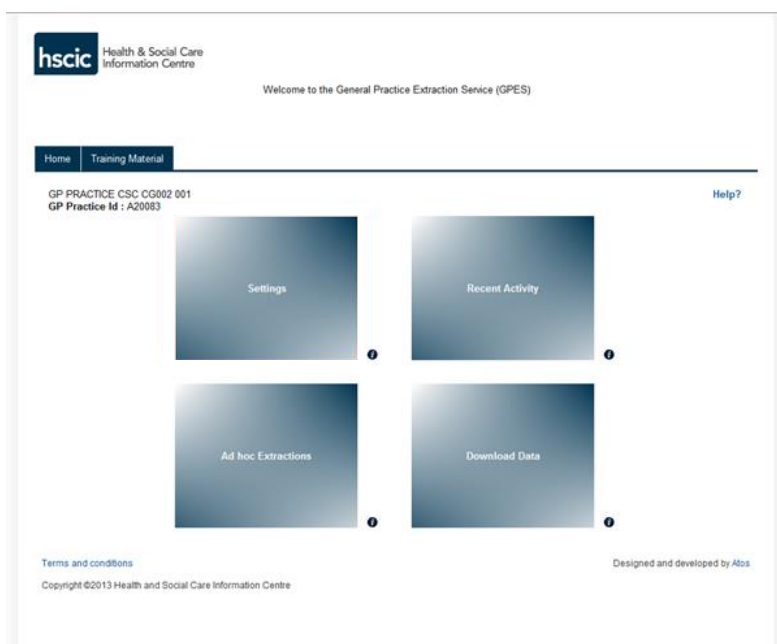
hscic Health & Social Care Information Centre

Welcome to the General Practice Extraction Service (GPES)

Home Training Material

GP PRACTICE CSC CG002 001
**GP Practice Id :** A20083

Help?

Settings

Recent Activity

Ad hoc Extractions

Download Data

Terms and conditions

Designed and developed by Atos

Copyright ©2013 Health and Social Care Information Centre